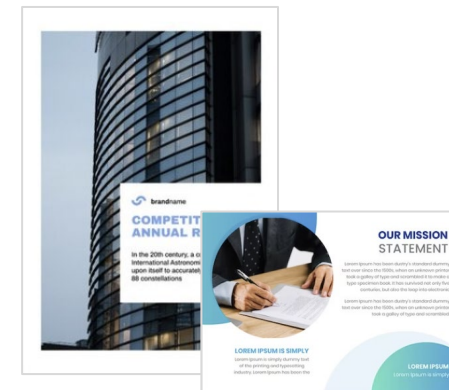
brandname

COMPETIT
ANNUAL R

In the 20th century, a c
International Astronom
upon itself to accurate
88 constellations

OUR MISSION
STATEMENT

Lorem Ipsum has been dummy's standard dummy text ever since the 1500s, when an unknown printer took a galley of type and scrambled it to make a type specimen book. It has survived not only five centuries, but also the leap into electronic

Lorem Ipsum has been dummy's standard dummy text ever since the 1500s, when an unknown printer took a galley of type and scrambled

LOREM IPSUM IS SIMPLY
Lorem Ipsum is simply dummy text of the printing and typesetting industry. Lorem Ipsum has been the

LOREM IPSUM
Lorem Ipsum is simply